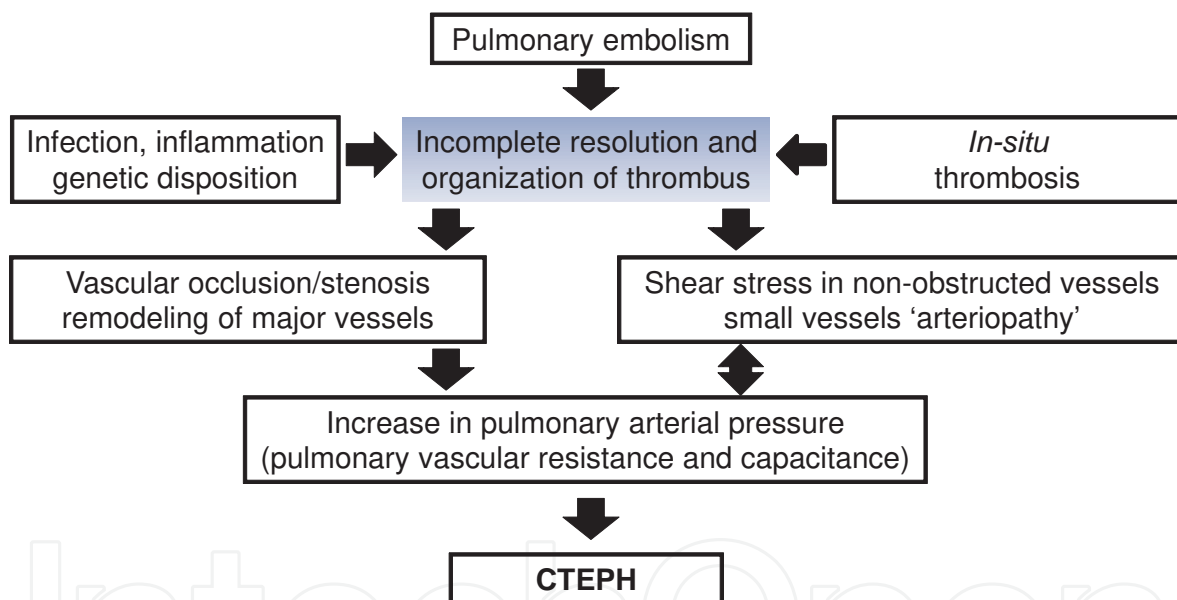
Pulmonary embolism

Infection, inflammation genetic disposition

Incomplete resolution and organization of thrombus

In-situ thrombosis

Vascular occlusion/stenosis remodeling of major vessels

Shear stress in non-obstructed vessels small vessels 'arteriopathy'

Increase in pulmonary arterial pressure (pulmonary vascular resistance and capacitance)

CTEPH